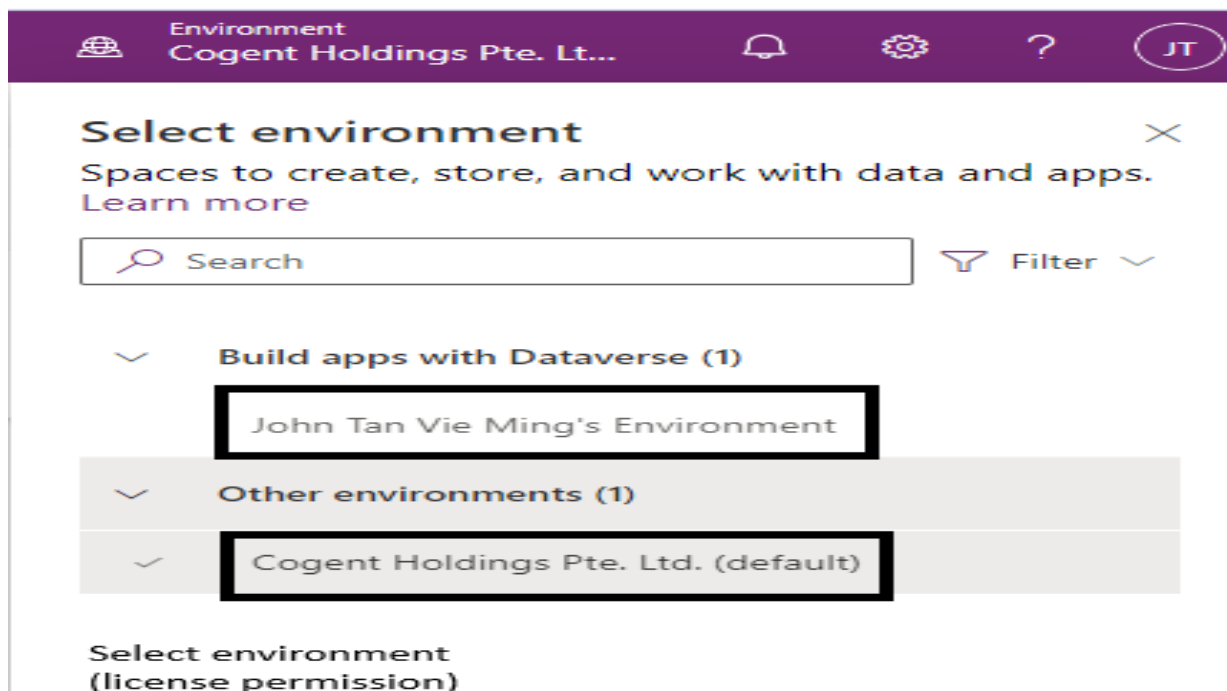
Environment
Cogent Holdings Pte. Lt...

?

JT

Select environment

Spaces to create, store, and work with data and apps.
Learn more

Search

Filter

Build apps with Dataverse (1)

John Tan Vie Ming's Environment

Other environments (1)

Cogent Holdings Pte. Ltd. (default)

Select environment
(license permission)